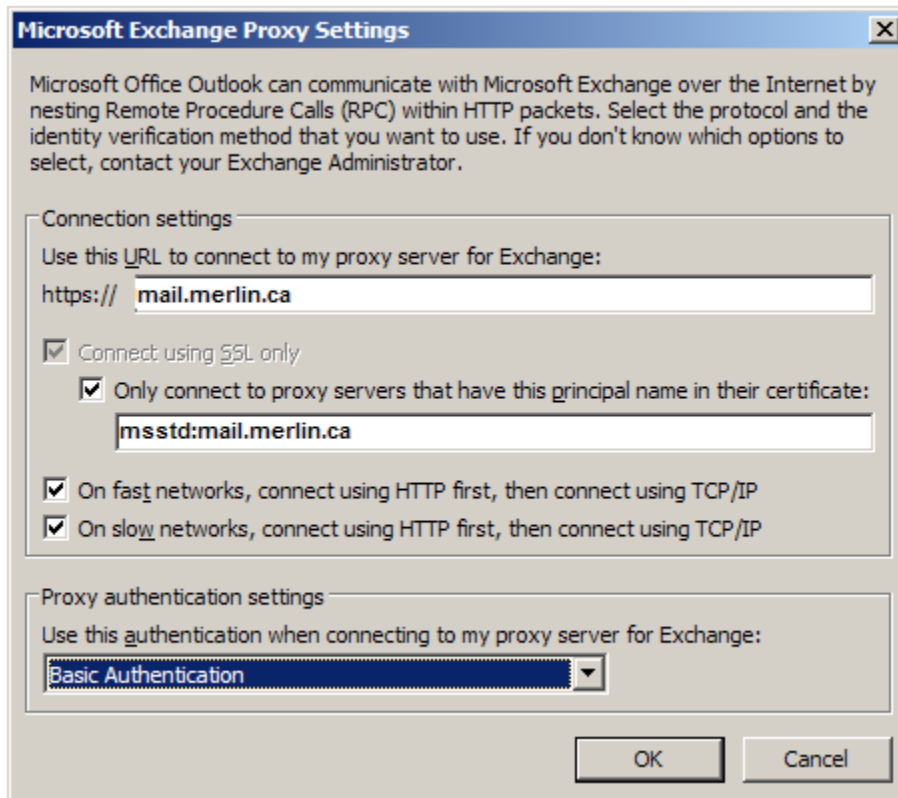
Microsoft Exchange Proxy Settings

Microsoft Office Outlook can communicate with Microsoft Exchange over the Internet by nesting Remote Procedure Calls (RPC) within HTTP packets. Select the protocol and the identity verification method that you want to use. If you don't know which options to select, contact your Exchange Administrator.

Connection settings

Use this URL to connect to my proxy server for Exchange:

https:// mail.merlin.ca

Connect using SSL only

Only connect to proxy servers that have this principal name in their certificate:

msstd:mail.merlin.ca

On fast networks, connect using HTTP first, then connect using TCP/IP

On slow networks, connect using HTTP first, then connect using TCP/IP

Proxy authentication settings

Use this authentication when connecting to my proxy server for Exchange:

Basic Authentication

OK

Cancel